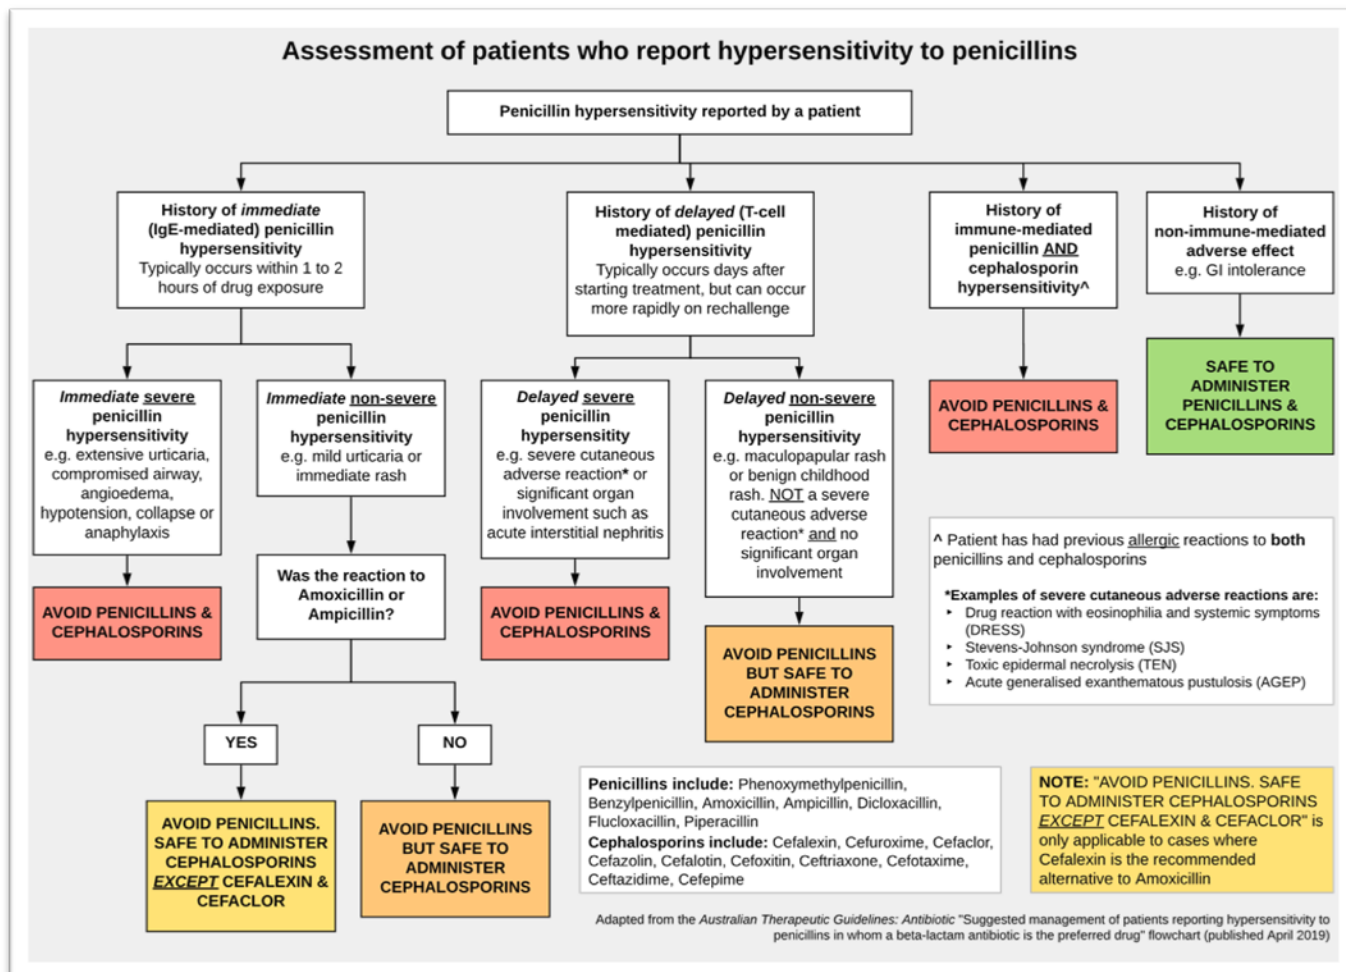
Assessment of patients who report hypersensitivity to penicillins

Penicillin hypersensitivity reported by a patient

History of *immediate* (IgE-mediated) penicillin hypersensitivity
Typically occurs within 1 to 2 hours of drug exposure

History of *delayed* (T-cell mediated) penicillin hypersensitivity
Typically occurs days after starting treatment, but can occur more rapidly on rechallenge

History of immune-mediated penicillin AND cephalosporin hypersensitivity^

History of non-immune-mediated adverse effect
e.g. GI intolerance

SAFE TO ADMINISTER PENICILLINS & CEPHALOSPORINS

AVOID PENICILLINS & CEPHALOSPORINS

*Immediate* severe penicillin hypersensitivity
e.g. extensive urticaria, compromised airway, angioedema, hypotension, collapse or anaphylaxis

AVOID PENICILLINS & CEPHALOSPORINS

*Immediate* non-severe penicillin hypersensitivity
e.g. mild urticaria or immediate rash

Was the reaction to Amoxicillin or Ampicillin?

YES

NO

AVOID PENICILLINS. SAFE TO ADMINISTER CEPHALOSPORINS *EXCEPT* CEFALEXIN & CEFACLOR

AVOID PENICILLINS BUT SAFE TO ADMINISTER CEPHALOSPORINS

*Delayed* severe penicillin hypersensitity
e.g. severe cutaneous adverse reaction* or significant organ involvement such as acute interstitial nephritis

AVOID PENICILLINS & CEPHALOSPORINS

*Delayed* non-severe penicillin hypersensitivity
e.g. maculopapular rash or benign childhood rash. NOT a severe cutaneous adverse reaction* and no significant organ involvement

AVOID PENICILLINS BUT SAFE TO ADMINISTER CEPHALOSPORINS

^ Patient has had previous allergic reactions to **both** penicillins and cephalosporins

*Examples of severe cutaneous adverse reactions are:
• Drug reaction with eosinophilia and systemic symptoms (DRESS)
• Stevens-Johnson syndrome (SJS)
• Toxic epidermal necrolysis (TEN)
• Acute generalised exanthematous pustulosis (AGEP)

**Penicillins include:** Phenoxymethylpenicillin, Benzylpenicillin, Amoxicillin, Ampicillin, Dicloxacillin, Flucloxacillin, Piperacillin
**Cephalosporins include:** Cefalexin, Cefuroxime, Cefaclor, Cefazolin, Cefalotin, Cefoxitin, Ceftriaxone, Cefotaxime, Ceftazidime, Cefepime

NOTE: "AVOID PENICILLINS. SAFE TO ADMINISTER CEPHALOSPORINS *EXCEPT* CEFALEXIN & CEFACLOR" is only applicable to cases where Cefalexin is the recommended alternative to Amoxicillin

Adapted from the *Australian Therapeutic Guidelines: Antibiotic* "Suggested management of patients reporting hypersensitivity to penicillins in whom a beta-lactam antibiotic is the preferred drug" flowchart (published April 2019)